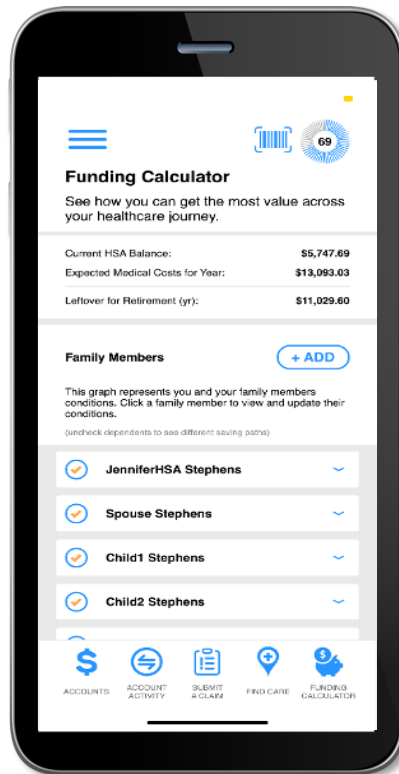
69

Funding Calculator

See how you can get the most value across your healthcare journey.

| Current HSA Balance: | $5,747.69 |
|---|---|
| Expected Medical Costs for Year: | $13,093.03 |
| Leftover for Retirement (yr): | $11,029.60 |

Family Members

+ ADD

This graph represents you and your family members conditions. Click a family member to view and update their conditions.

(uncheck dependents to see different saving paths)

JenniferHSA Stephens

Spouse Stephens

Child1 Stephens

Child2 Stephens

ACCOUNTS

ACCOUNT ACTIVITY

SUBMIT A CLAIM

FIND CARE

FUNDING CALCULATOR